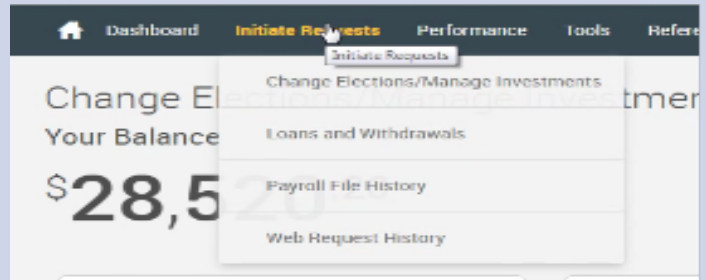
Dashboard Initiate Requests Performance Tools Refere

Initiate Requests

Change Elections/Manage Investments

Loans and Withdrawals

Payroll File History

Web Request History

Change El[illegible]tmer

Your Balance

$28,5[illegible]